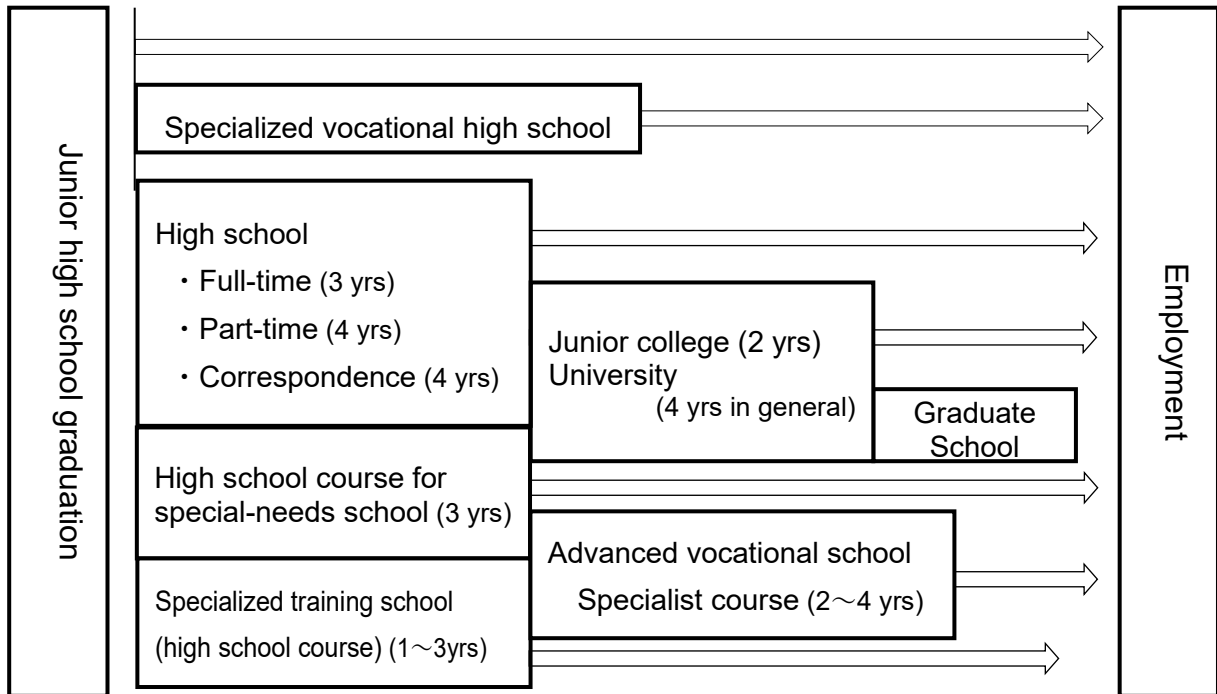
Junior high school graduation

Specialized vocational high school

High school
・Full-time (3 yrs)
・Part-time (4 yrs)
・Correspondence (4 yrs)

Junior college (2 yrs)
University
(4 yrs in general)

Graduate School

High school course for special-needs school (3 yrs)

Advanced vocational school
Specialist course (2～4 yrs)

Specialized training school
(high school course) (1～3yrs)

Employment